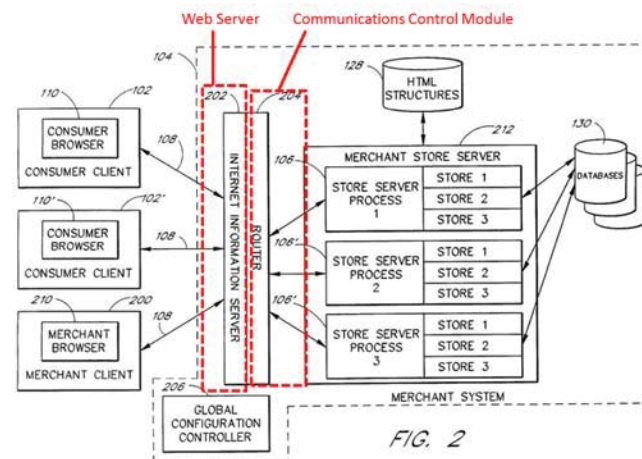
Web Server
Communications Control Module

104
128
HTML STRUCTURES
130
110
102
202
204
212
CONSUMER BROWSER
CONSUMER CLIENT
108
INTERNET INFORMATION SERVER
ROUTER
MERCHANT STORE SERVER
106
STORE SERVER PROCESS 1
STORE 1
STORE 2
STORE 3
DATABASES
110'
102'
CONSUMER BROWSER
CONSUMER CLIENT
108
106'
STORE SERVER PROCESS 2
STORE 1
STORE 2
STORE 3
210
200
MERCHANT BROWSER
MERCHANT CLIENT
108
106'
STORE SERVER PROCESS 3
STORE 1
STORE 2
STORE 3
206
MERCHANT SYSTEM
GLOBAL CONFIGURATION CONTROLLER
FIG. 2